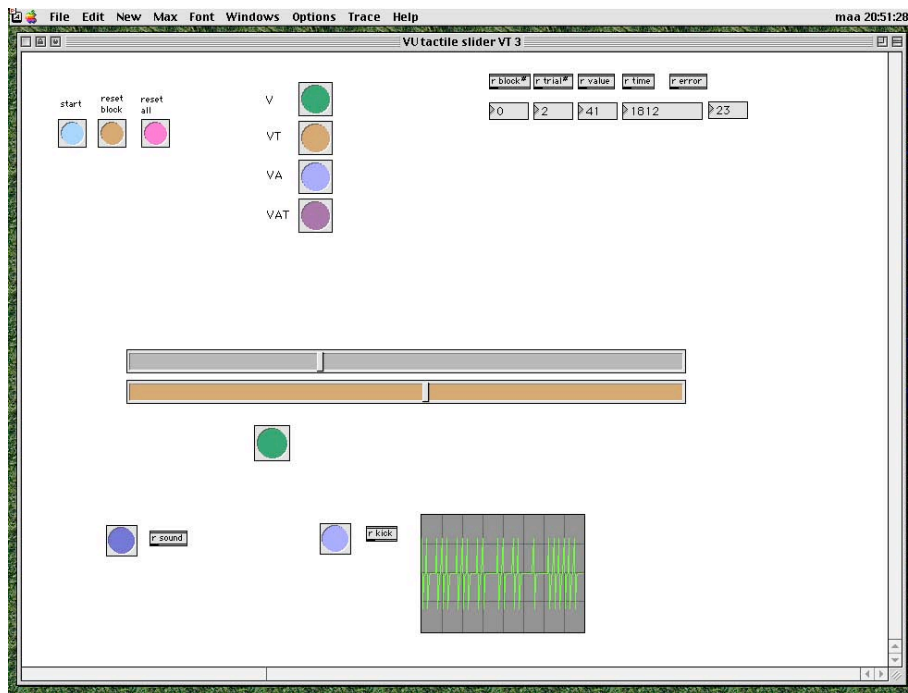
File Edit New Max Font Windows Options Trace Help
maa 20:51:28

VU tactile slider VT 3

start
reset block
reset all

V
VT
VA
VAT

r block#
r trial#
r value
r time
r error

0
2
41
1812
23

r sound
r kick